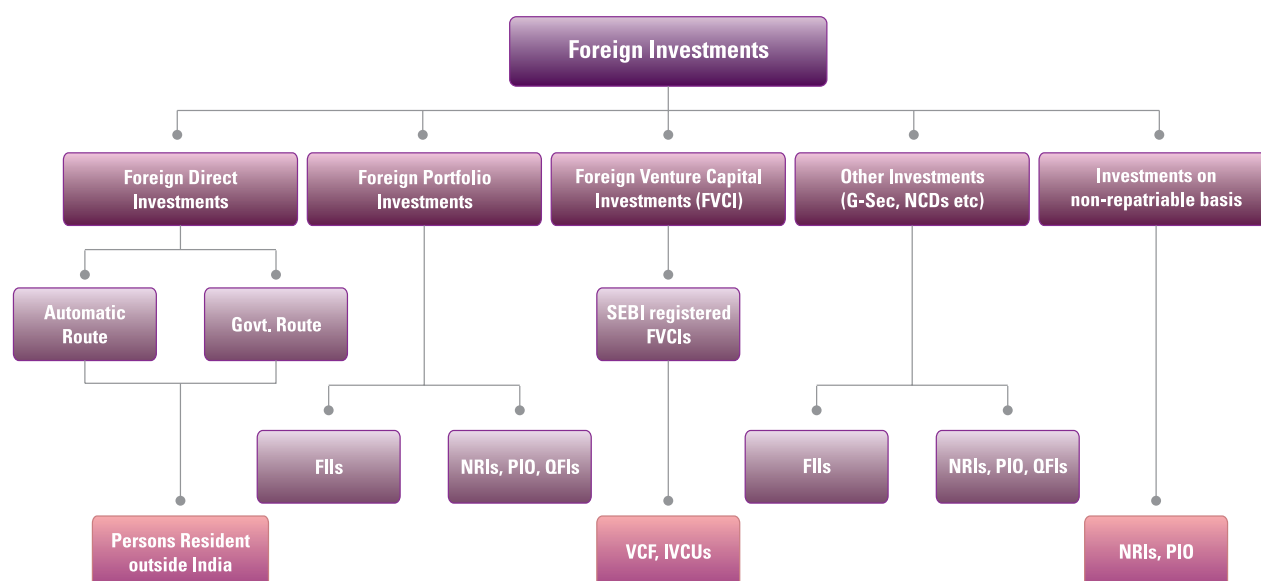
Foreign Investments

Foreign Direct Investments

Foreign Portfolio Investments

Foreign Venture Capital Investments (FVCI)

Other Investments (G-Sec, NCDs etc)

Investments on non-repatriable basis

Automatic Route

Govt. Route

SEBI registered FVCIs

FIIs

NRIs, PIO, QFIs

FIIs

NRIs, PIO, QFIs

Persons Resident outside India

VCF, IVCUs

NRIs, PIO